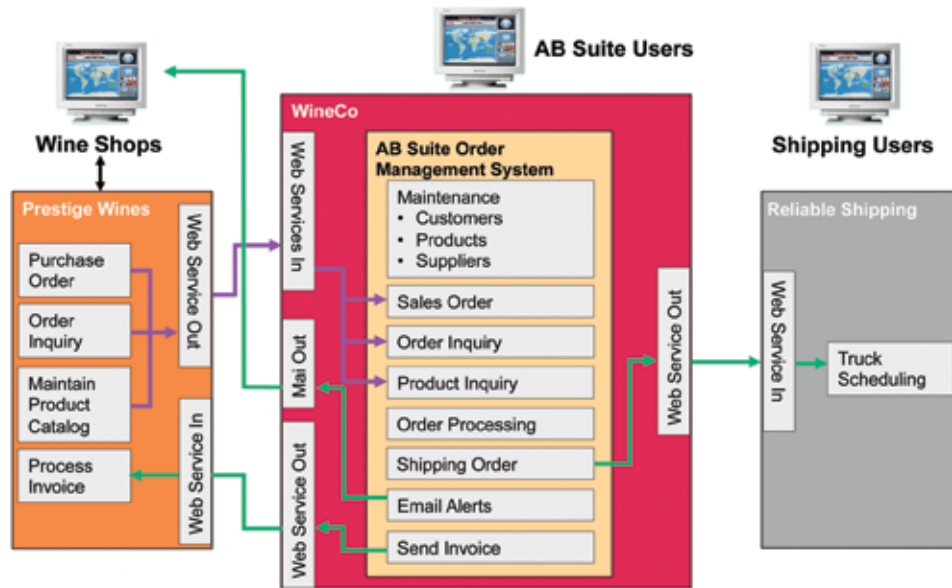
AB Suite Users

Wine Shops

Prestige Wines

Purchase Order

Order Inquiry

Maintain Product Catalog

Process Invoice

Web Service Out

Web Service In

WineCo

Web Services In

Mai Out

Web Service Out

AB Suite Order Management System

Maintenance
• Customers
• Products
• Suppliers

Sales Order

Order Inquiry

Product Inquiry

Order Processing

Shipping Order

Email Alerts

Send Invoice

Web Service Out

Shipping Users

Reliable Shipping

Web Service In

Truck Scheduling